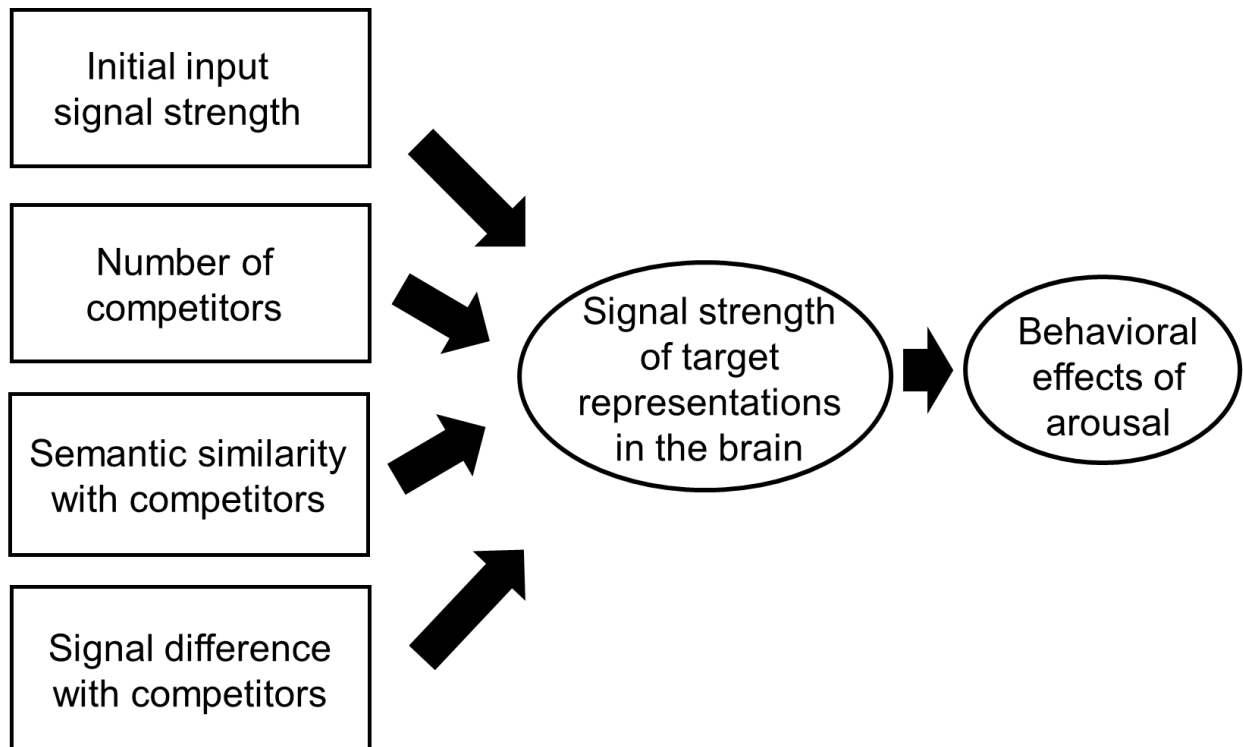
Initial input signal strength

Number of competitors

Semantic similarity with competitors

Signal difference with competitors

Signal strength of target representations in the brain

Behavioral effects of arousal